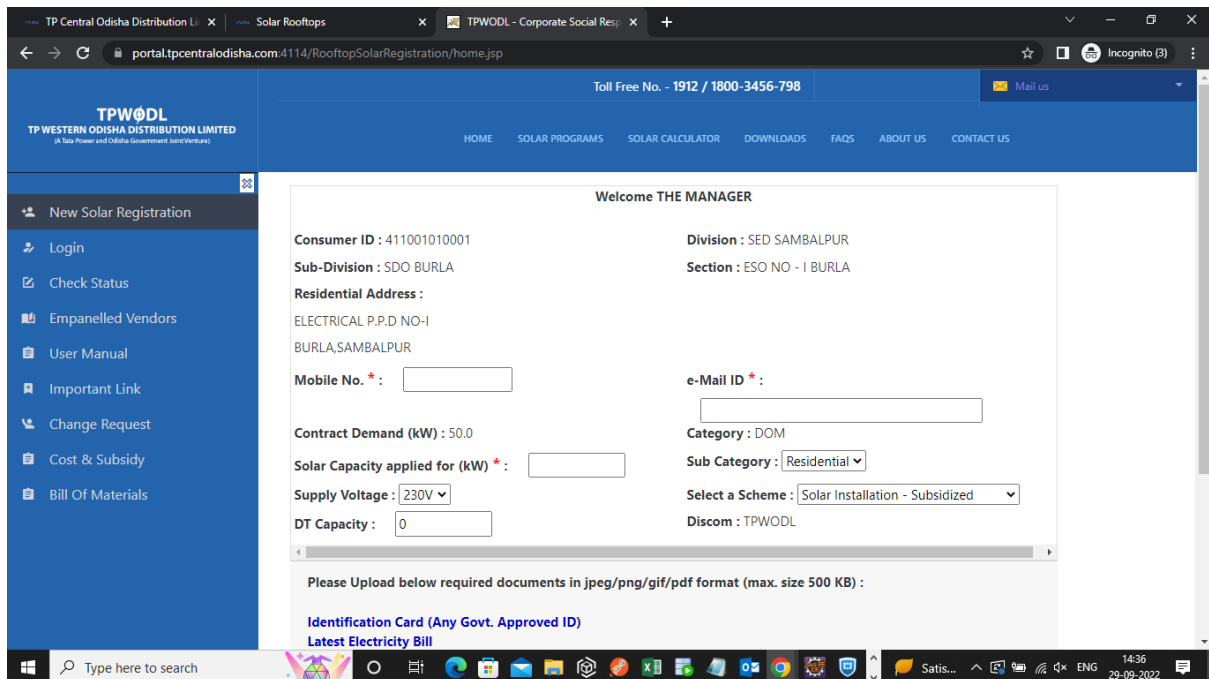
TP Central Odisha Distribution Li ×
Solar Rooftops ×
TPWODL - Corporate Social Resp ×
+

portal.tpcentralodisha.com:4114/RooftopSolarRegistration/home.jsp
Incognito (3)

Toll Free No. - 1912 / 1800-3456-798
Mail us

TPWODL
TP WESTERN ODISHA DISTRIBUTION LIMITED
(A Tata Power and Odisha Government Joint Venture)

HOME SOLAR PROGRAMS SOLAR CALCULATOR DOWNLOADS FAQS ABOUT US CONTACT US

New Solar Registration
Login
Check Status
Empanelled Vendors
User Manual
Important Link
Change Request
Cost & Subsidy
Bill Of Materials

Welcome THE MANAGER

Consumer ID : 411001010001
Division : SED SAMBALPUR
Sub-Division : SDO BURLA
Section : ESO NO - I BURLA
Residential Address :
ELECTRICAL P.P.D NO-I
BURLA,SAMBALPUR
Mobile No. * :
e-Mail ID * :
Contract Demand (kW) : 50.0
Category : DOM
Solar Capacity applied for (kW) * :
Sub Category : Residential
Supply Voltage : 230V
Select a Scheme : Solar Installation - Subsidized
DT Capacity : 0
Discom : TPWODL

Please Upload below required documents in jpeg/png/gif/pdf format (max. size 500 KB) :

Identification Card (Any Govt. Approved ID)
Latest Electricity Bill

Type here to search
Satis...
ENG
14:36
29-09-2022